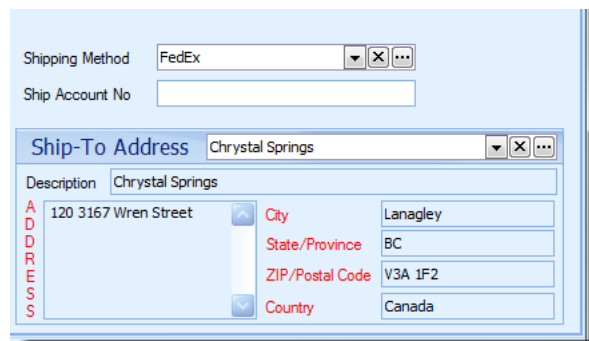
Shipping Method FedEx
Ship Account No

Ship-To Address Chrystal Springs
Description Chrystal Springs
ADDRESS
120 3167 Wren Street
City Lanagley
State/Province BC
ZIP/Postal Code V3A 1F2
Country Canada